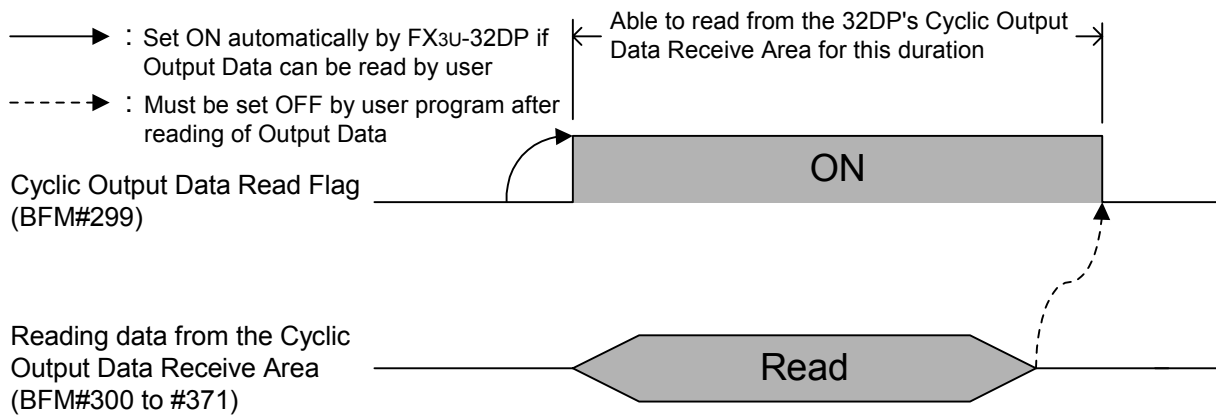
: Set ON automatically by FX3U-32DP if Output Data can be read by user

: Must be set OFF by user program after reading of Output Data

Able to read from the 32DP's Cyclic Output Data Receive Area for this duration

Cyclic Output Data Read Flag (BFM#299)

ON

Reading data from the Cyclic Output Data Receive Area (BFM#300 to #371)

Read